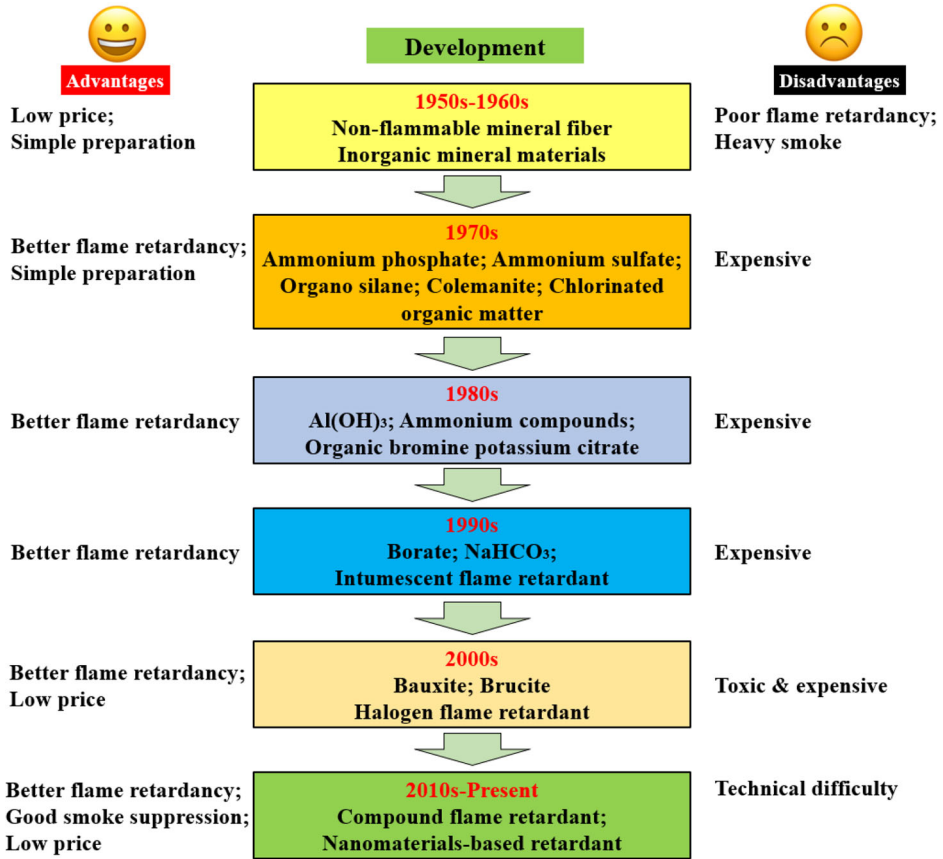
Advantages

Development

Disadvantages

Low price;
Simple preparation

1950s-1960s
Non-flammable mineral fiber
Inorganic mineral materials

Poor flame retardancy;
Heavy smoke

Better flame retardancy;
Simple preparation

1970s
Ammonium phosphate; Ammonium sulfate; Organo silane; Colemanite; Chlorinated organic matter

Expensive

Better flame retardancy

1980s
$Al(OH)_3$; Ammonium compounds;
Organic bromine potassium citrate

Expensive

Better flame retardancy

1990s
Borate; $NaHCO_3$;
Intumescent flame retardant

Expensive

Better flame retardancy;
Low price

2000s
Bauxite; Brucite
Halogen flame retardant

Toxic & expensive

Better flame retardancy;
Good smoke suppression;
Low price

2010s-Present
Compound flame retardant;
Nanomaterials-based retardant

Technical difficulty